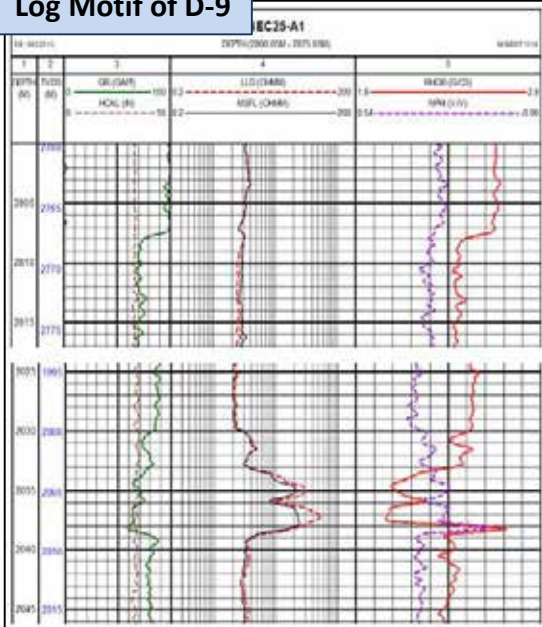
Log Motif of D-9

EC25-A1

DEPTH (2800.00M - 2875.00M)

| 1 | 2 | 3 | 4 | 5 |
|---|---|---|---|---|
| DEPTH (M) | TVDS (M) | GR (GAPI) 0 — 150; HCAL (IN) 6 — 16 | LLD (OHMM) 0.2 — 200; MSFL (OHMM) 0.2 — 200 | RHOB (G/C3) 1.8 — 2.8; NPHI (V/V) 0.54 — -0.06 |

2760

2805 2765

2810 2770

2815 2775

3025 1995

2030 2000

2035 2005

2040 2010

2045 2015